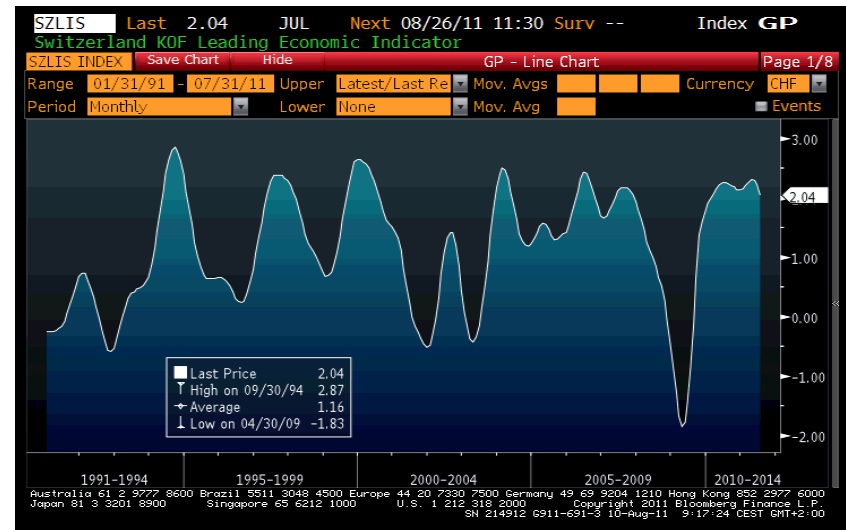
SZLIS Last 2.04 JUL Next 08/26/11 11:30 Surv -- Index GP
Switzerland KOF Leading Economic Indicator
SZLIS INDEX Save Chart Hide GP - Line Chart Page 1/8
Range 01/31/91 - 07/31/11 Upper Latest/Last Re Mov. Avgs Currency CHF
Period Monthly Lower None Mov. Avg Events

3.00
2.04
1.00
0.00
-1.00
-2.00

Last Price 2.04
High on 09/30/94 2.87
Average 1.16
Low on 04/30/09 -1.83

1991-1994 1995-1999 2000-2004 2005-2009 2010-2014

Australia 61 2 9777 8600 Brazil 5511 3048 4500 Europe 44 20 7330 7500 Germany 49 69 9204 1210 Hong Kong 852 2977 6000
Japan 81 3 3201 8900 Singapore 65 6212 1000 U.S. 1 212 318 2000 Copyright 2011 Bloomberg Finance L.P.
SN 214912 G911-691-3 10-Aug-11 9:17:24 CEST GMT+2:00